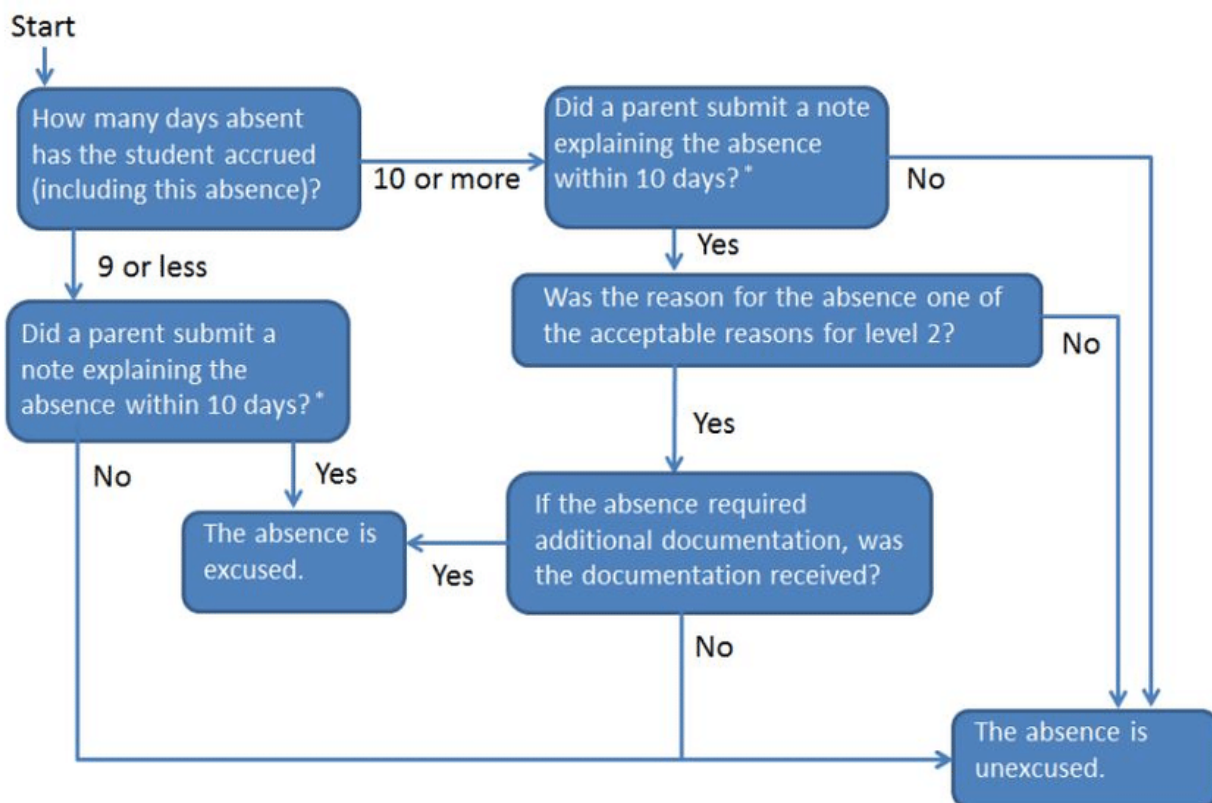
Start

How many days absent has the student accrued (including this absence)?

10 or more

Did a parent submit a note explaining the absence within 10 days? *

No

Yes

9 or less

Was the reason for the absence one of the acceptable reasons for level 2?

No

Did a parent submit a note explaining the absence within 10 days? *

Yes

No

Yes

If the absence required additional documentation, was the documentation received?

The absence is excused.

Yes

No

The absence is unexcused.